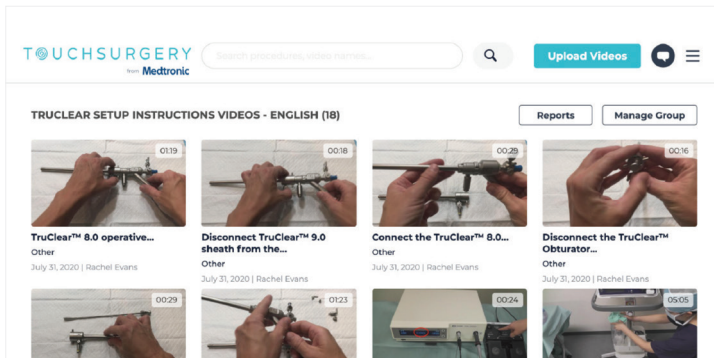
TOUCHSURGERY
from Medtronic

Search procedures, video names...

Upload Videos

TRUCLEAR SETUP INSTRUCTIONS VIDEOS - ENGLISH (18)

Reports

Manage Group

01:19
TruClear™ 8.0 operative...
Other
July 31, 2020 | Rachel Evans

00:18
Disconnect TruClear™ 9.0 sheath from the...
Other
July 31, 2020 | Rachel Evans

00:29
Connect the TruClear™ 8.0...
Other
July 31, 2020 | Rachel Evans

00:16
Disconnect the TruClear™ Obturator...
Other
July 31, 2020 | Rachel Evans

00:29

01:23

00:24

05:05